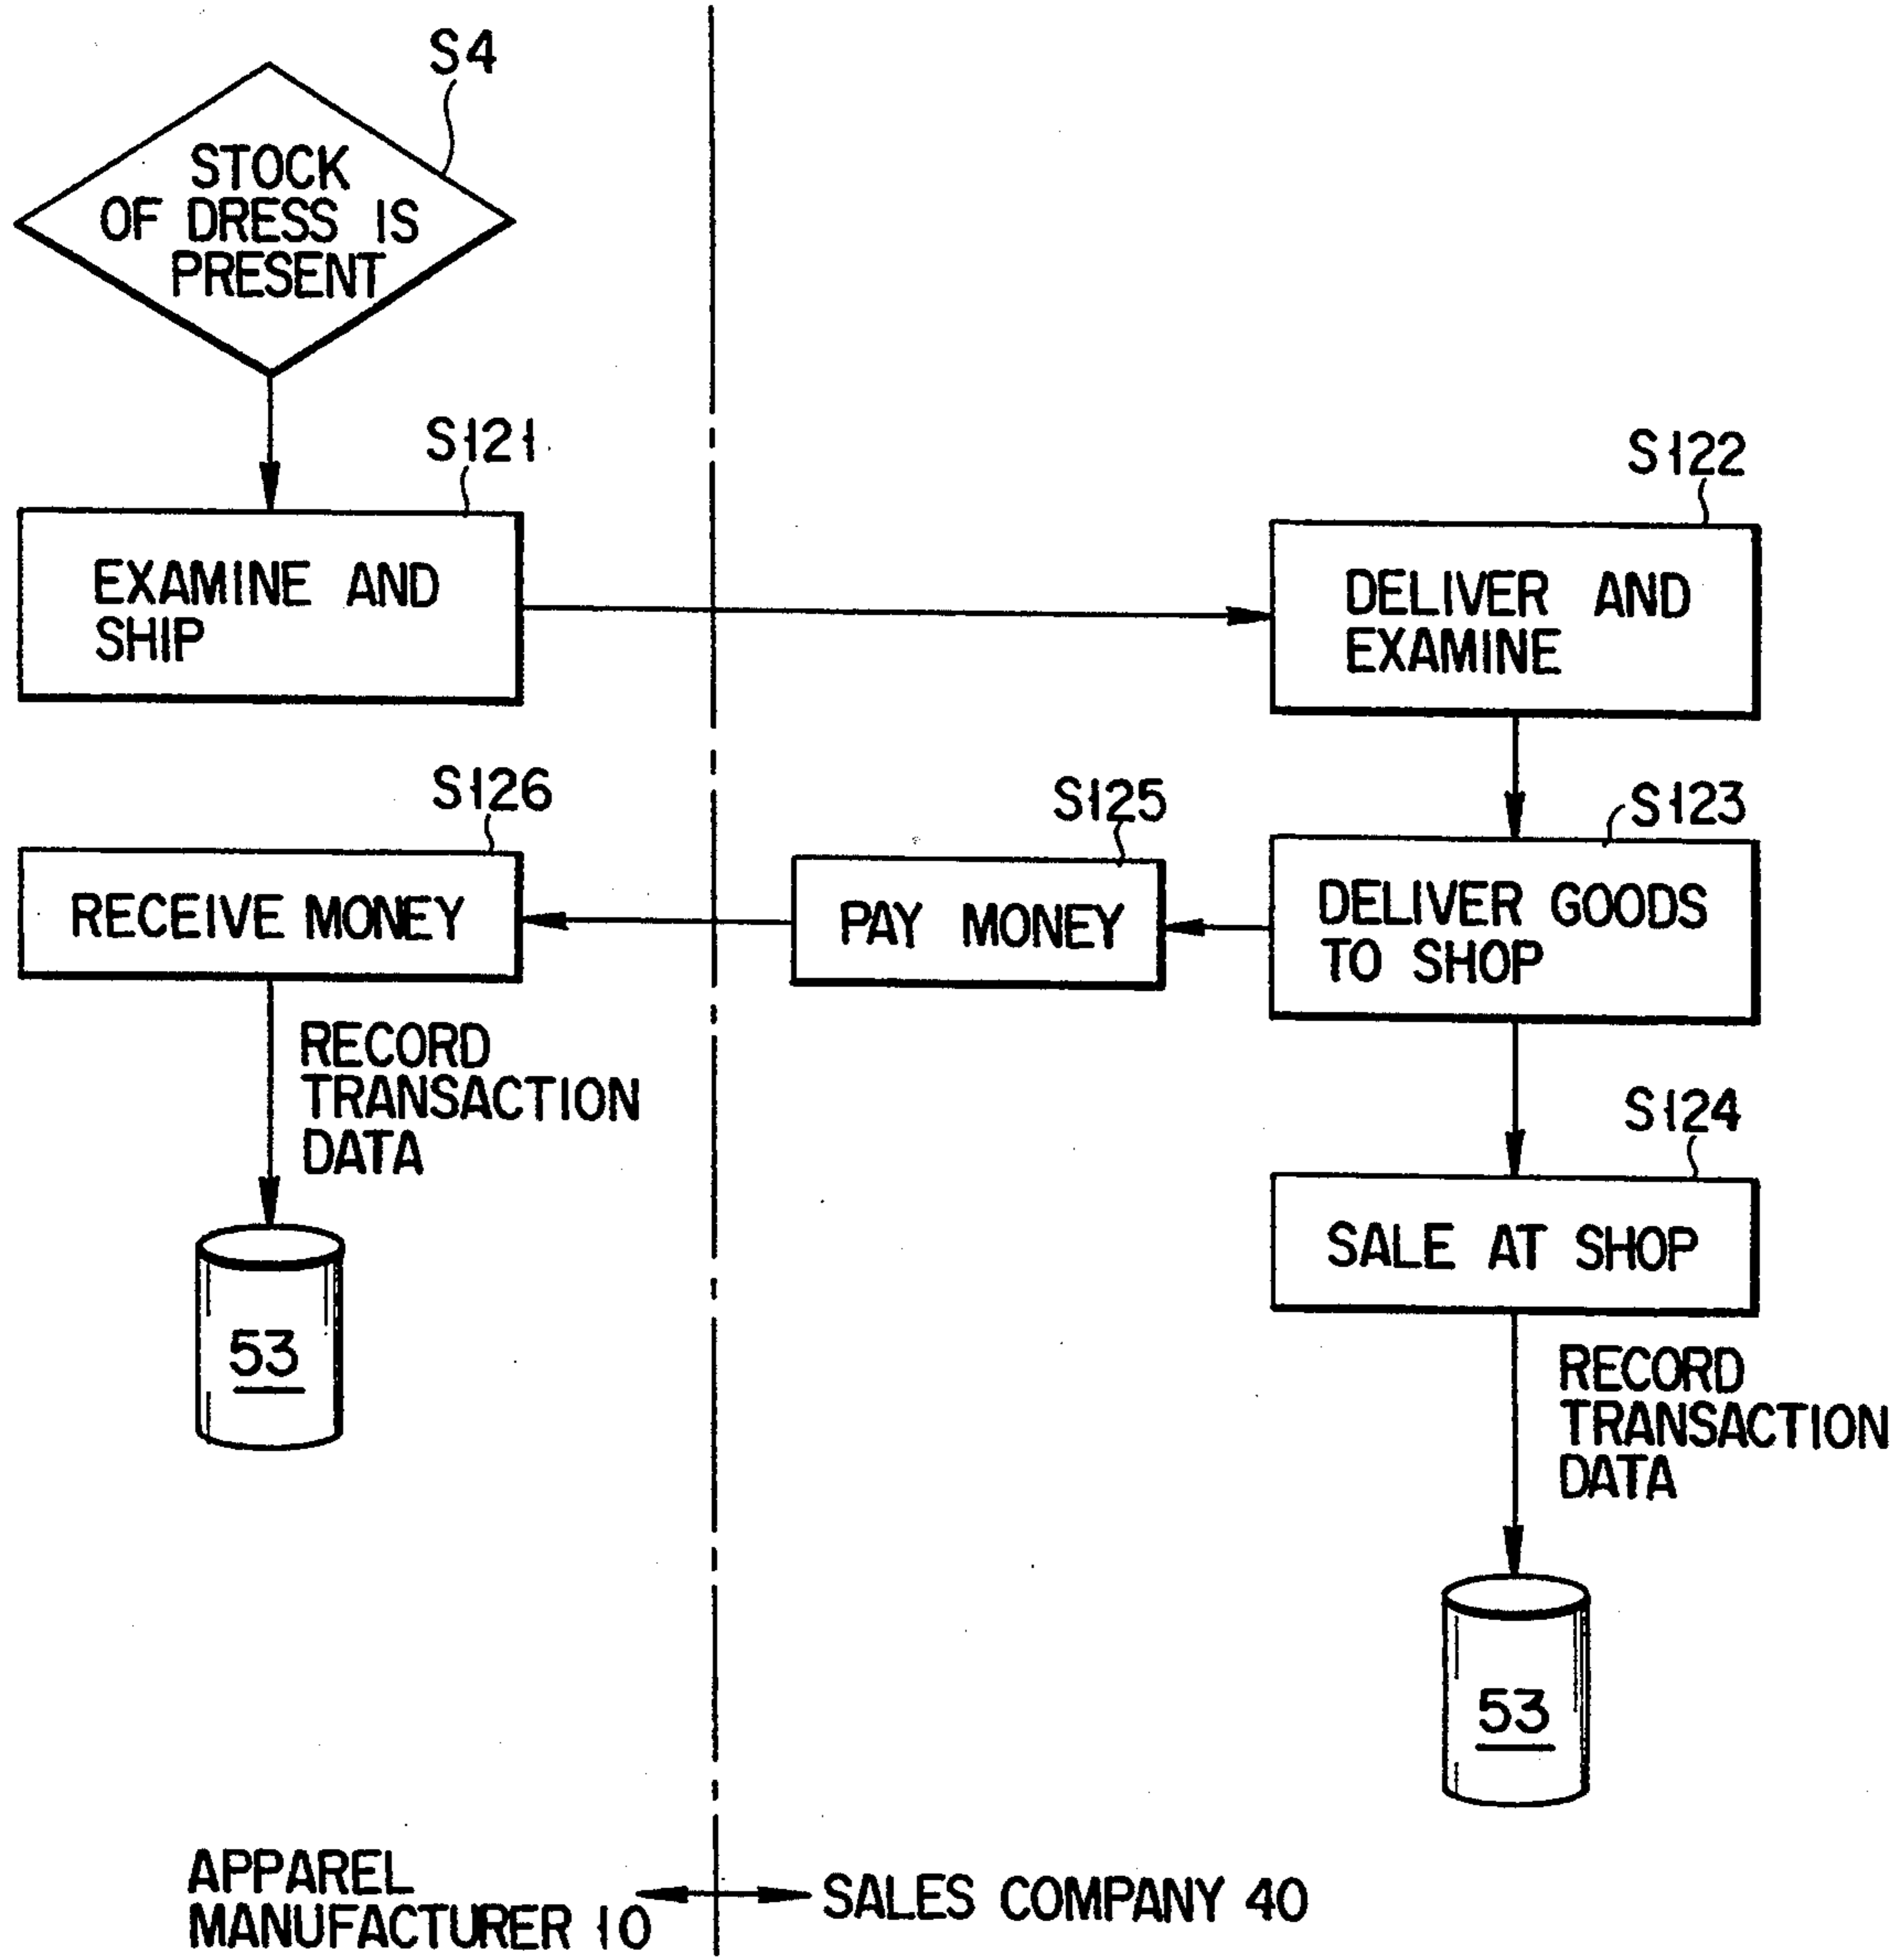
S4

STOCK OF DRESS IS PRESENT

S121

EXAMINE AND SHIP

S122

DELIVER AND EXAMINE

S126

RECEIVE MONEY

S125

PAY MONEY

S123

DELIVER GOODS TO SHOP

RECORD TRANSACTION DATA

53

S124

SALE AT SHOP

RECORD TRANSACTION DATA

53

APPAREL MANUFACTURER 10

SALES COMPANY 40